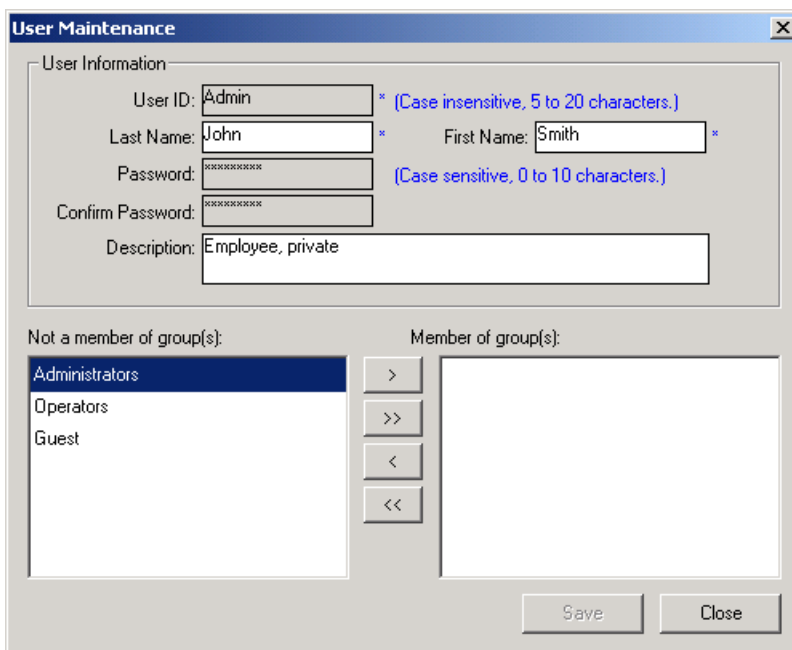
User Maintenance

X

User Information

User ID: Admin * (Case insensitive, 5 to 20 characters.)

Last Name: John * First Name: Smith *

Password: ********* (Case sensitive, 0 to 10 characters.)

Confirm Password: *********

Description: Employee, private

Not a member of group(s):

Administrators

Operators

Guest

>

>>

<

<<

Member of group(s):

Save

Close